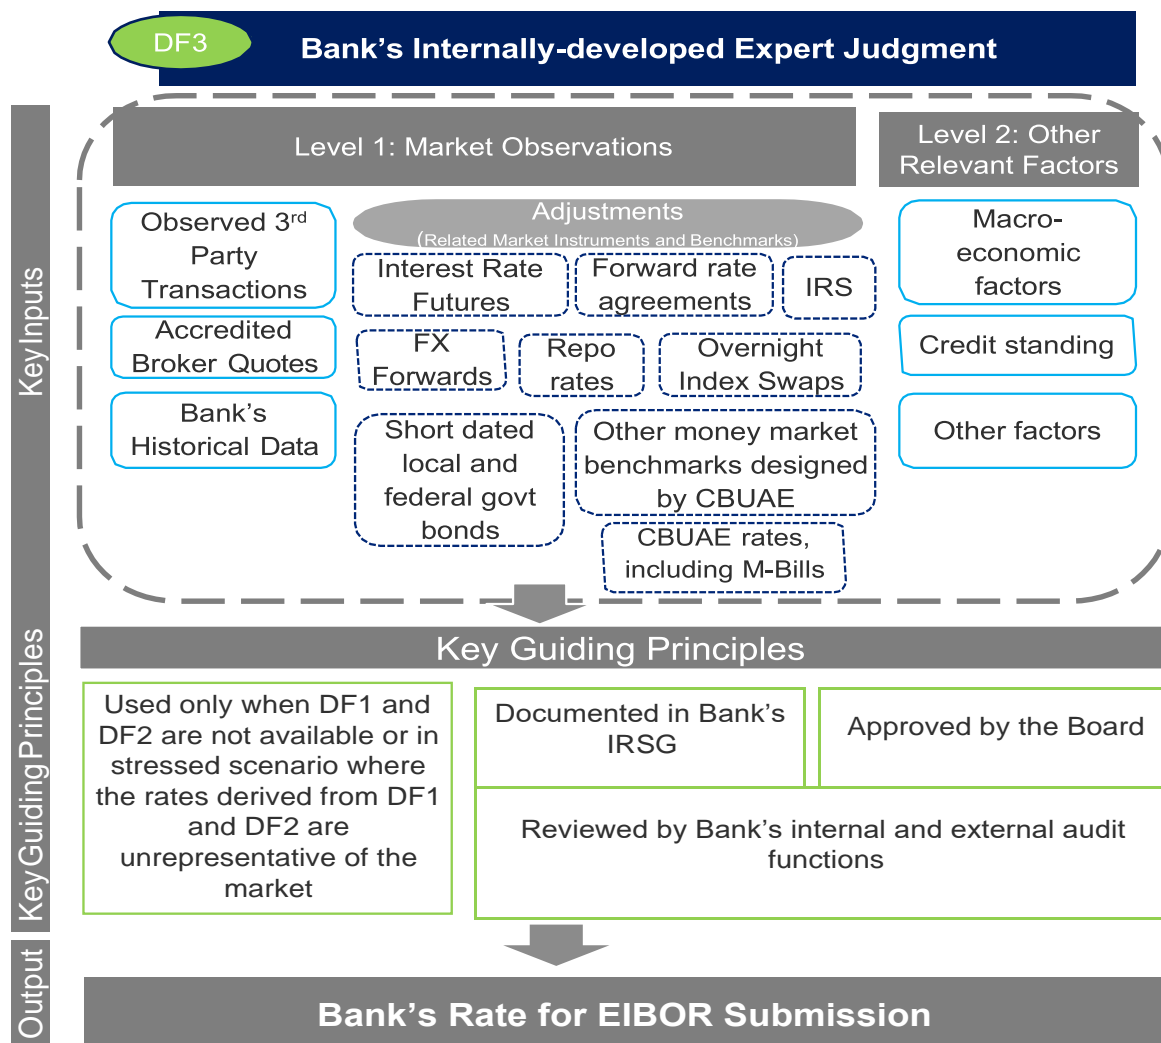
DF3

Bank’s Internally-developed Expert Judgment

Key Inputs

Level 1: Market Observations

Level 2: Other Relevant Factors

Observed 3$^{rd}$ Party Transactions

Accredited Broker Quotes

Bank’s Historical Data

Adjustments
(Related Market Instruments and Benchmarks)

Interest Rate Futures

Forward rate agreements

IRS

FX Forwards

Repo rates

Overnight Index Swaps

Short dated local and federal govt bonds

Other money market benchmarks designed by CBUAE

CBUAE rates, including M-Bills

Macro-economic factors

Credit standing

Other factors

Key Guiding Principles

Key Guiding Principles

Used only when DF1 and DF2 are not available or in stressed scenario where the rates derived from DF1 and DF2 are unrepresentative of the market

Documented in Bank’s IRSG

Approved by the Board

Reviewed by Bank’s internal and external audit functions

Output

Bank’s Rate for EIBOR Submission